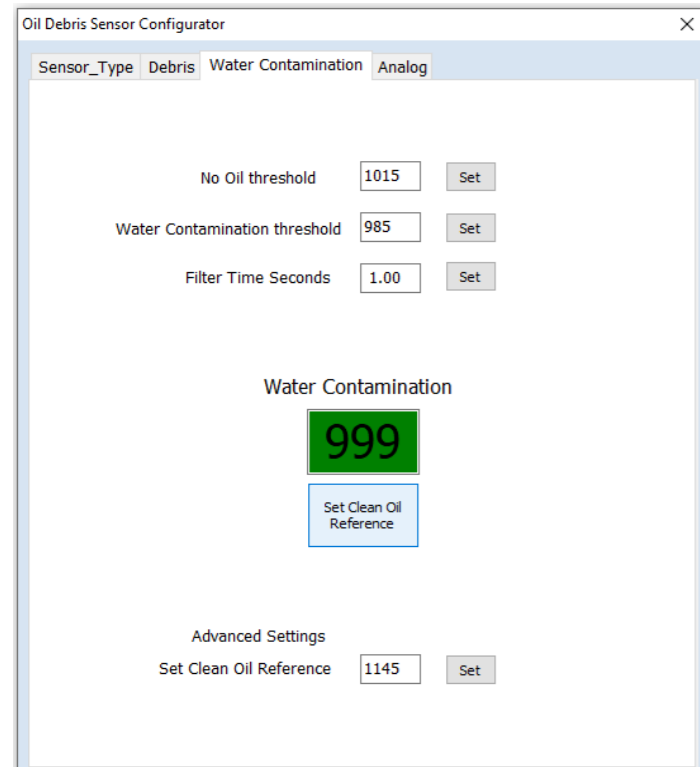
Oil Debris Sensor Configurator
X

Sensor_Type Debris Water Contamination Analog

No Oil threshold 1015 Set

Water Contamination threshold 985 Set

Filter Time Seconds 1.00 Set

Water Contamination

999

Set Clean Oil Reference

Advanced Settings

Set Clean Oil Reference 1145 Set